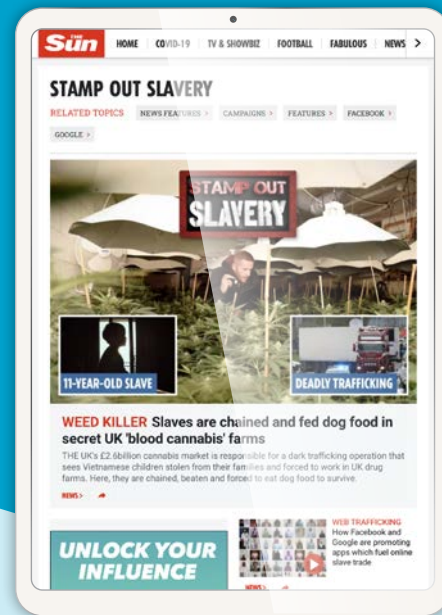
THE Sun HOME COVID-19 TV & SHOWBIZ FOOTBALL FABULOUS NEWS >

STAMP OUT SLAVERY

RELATED TOPICS NEWS FEATURES > CAMPAIGNS > FEATURES > FACEBOOK > GOOGLE >

STAMP OUT SLAVERY

11-YEAR-OLD SLAVE

DEADLY TRAFFICKING

WEED KILLER Slaves are chained and fed dog food in secret UK 'blood cannabis' farms

THE UK's £2.6billion cannabis market is responsible for a dark trafficking operation that sees Vietnamese children stolen from their families and forced to work in UK drug farms. Here, they are chained, beaten and forced to eat dog food to survive.

NEWS >

UNLOCK YOUR INFLUENCE

WEB TRAFFICKING How Facebook and Google are promoting apps which fuel online slave trade

NEWS >